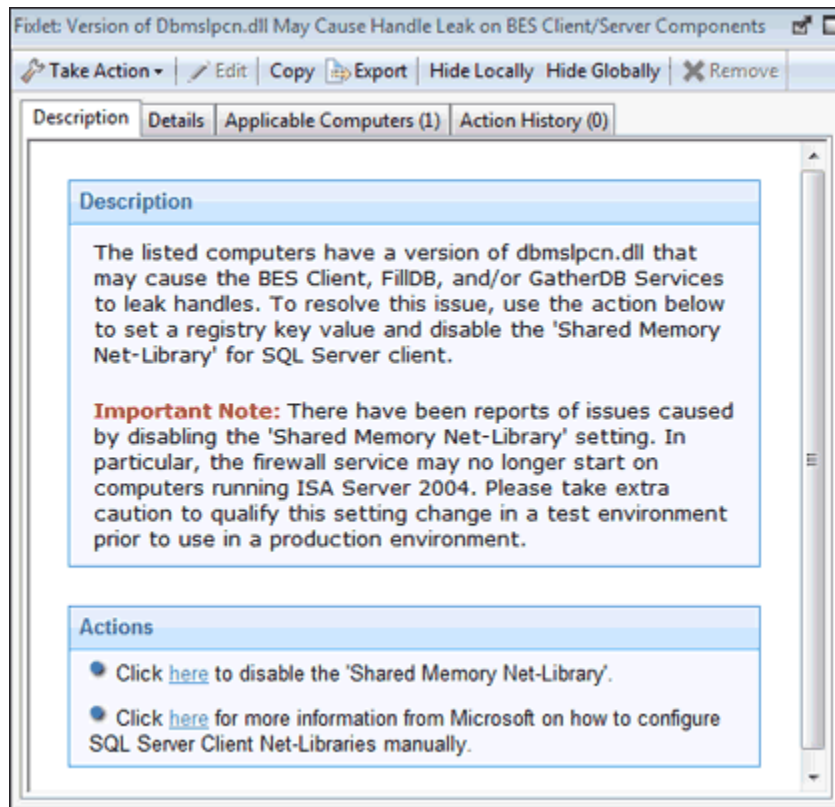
Fixlet: Version of Dbmslpcn.dll May Cause Handle Leak on BES Client/Server Components

Take Action ▾ | Edit | Copy | Export | Hide Locally | Hide Globally | Remove

Description | Details | Applicable Computers (1) | Action History (0)

Description

The listed computers have a version of dbmslpcn.dll that may cause the BES Client, FillDB, and/or GatherDB Services to leak handles. To resolve this issue, use the action below to set a registry key value and disable the 'Shared Memory Net-Library' for SQL Server client.

Important Note: There have been reports of issues caused by disabling the 'Shared Memory Net-Library' setting. In particular, the firewall service may no longer start on computers running ISA Server 2004. Please take extra caution to qualify this setting change in a test environment prior to use in a production environment.

Actions

Click here to disable the 'Shared Memory Net-Library'.

Click here for more information from Microsoft on how to configure SQL Server Client Net-Libraries manually.